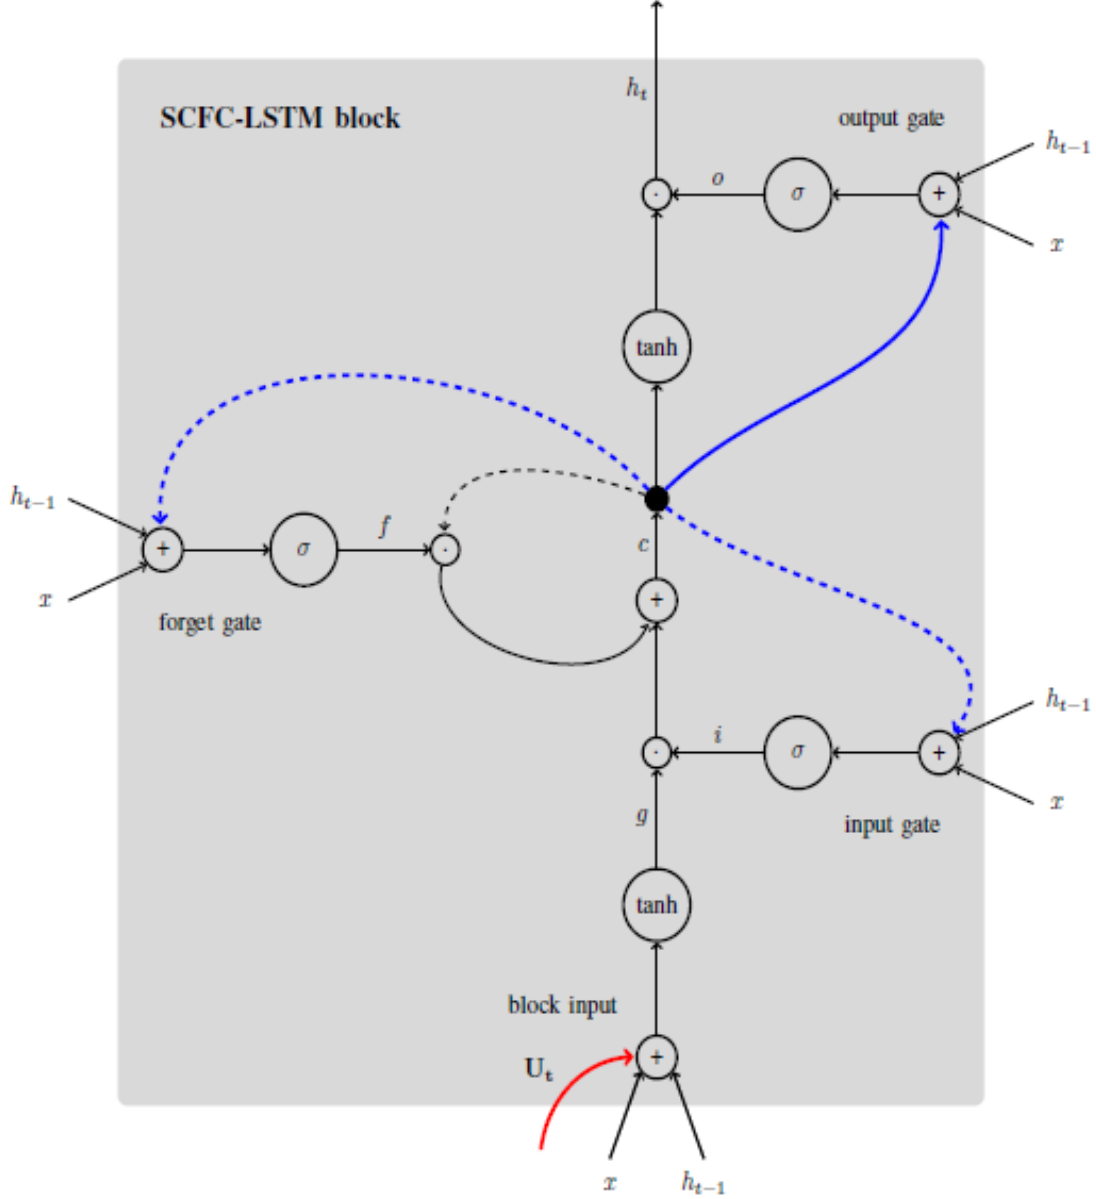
$h_t$

SCFC-LSTM block

output gate

$h_{t-1}$

$o$

$\sigma$

+

$\cdot$

$x$

tanh

$h_{t-1}$

+

$\sigma$

$f$

$\cdot$

$x$

forget gate

$c$

+

$h_{t-1}$

$i$

$\cdot$

$\sigma$

+

$x$

$g$

input gate

tanh

block input

$\mathbf{U_t}$

+

$x$

$h_{t-1}$